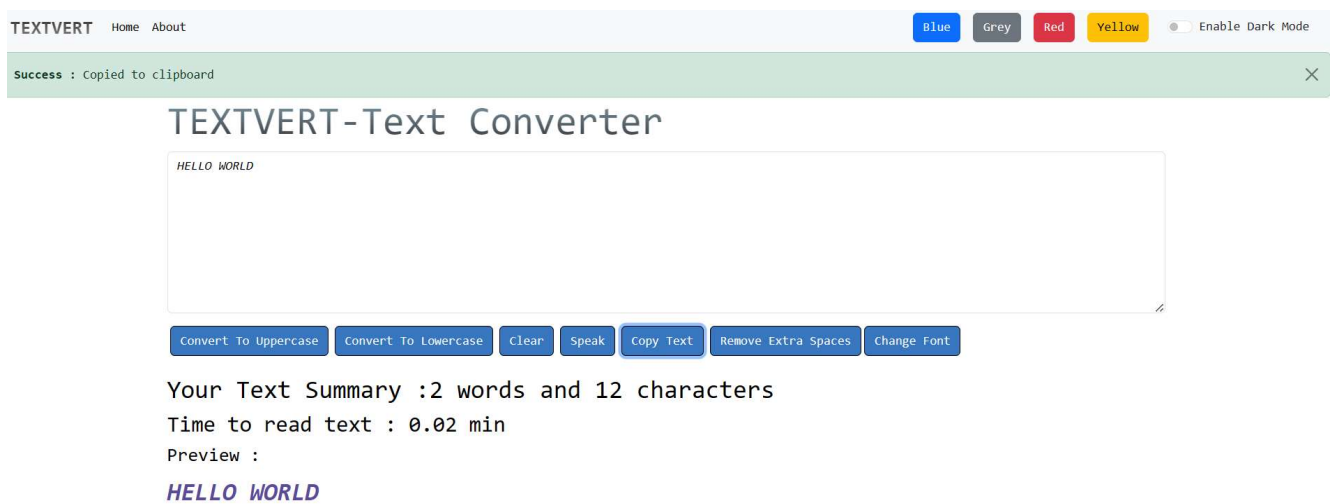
TEXTVERT Home About

Blue Grey Red Yellow Enable Dark Mode

Success : Copied to clipboard

×

TEXTVERT-Text Converter

HELLO WORLD

Convert To Uppercase Convert To Lowercase Clear Speak Copy Text Remove Extra Spaces Change Font

Your Text Summary :2 words and 12 characters

Time to read text : 0.02 min

Preview :

HELLO WORLD